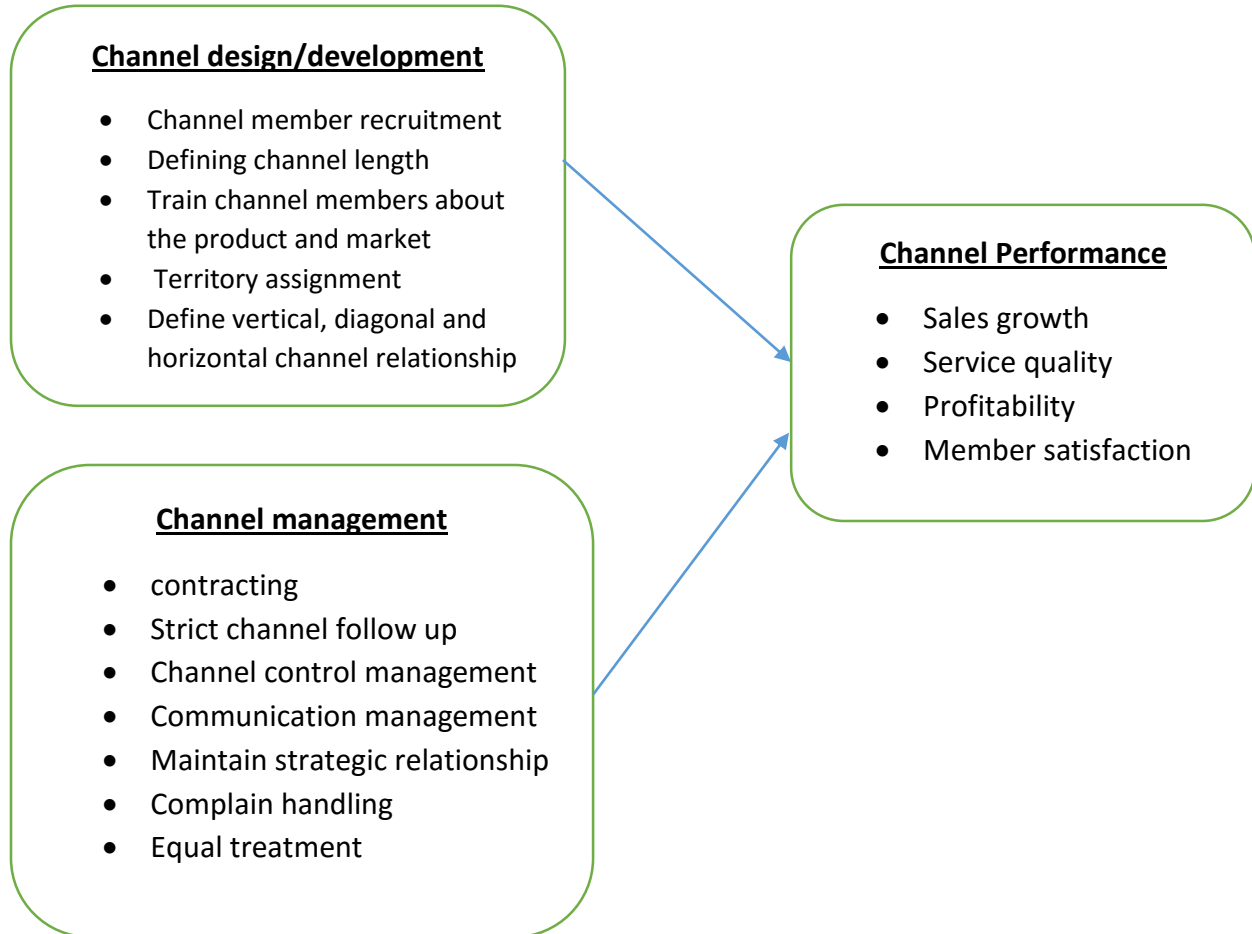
**Channel design/development**

- Channel member recruitment
- Defining channel length
- Train channel members about the product and market
- Territory assignment
- Define vertical, diagonal and horizontal channel relationship

**Channel Performance**

- Sales growth
- Service quality
- Profitability
- Member satisfaction

**Channel management**

- contracting
- Strict channel follow up
- Channel control management
- Communication management
- Maintain strategic relationship
- Complain handling
- Equal treatment